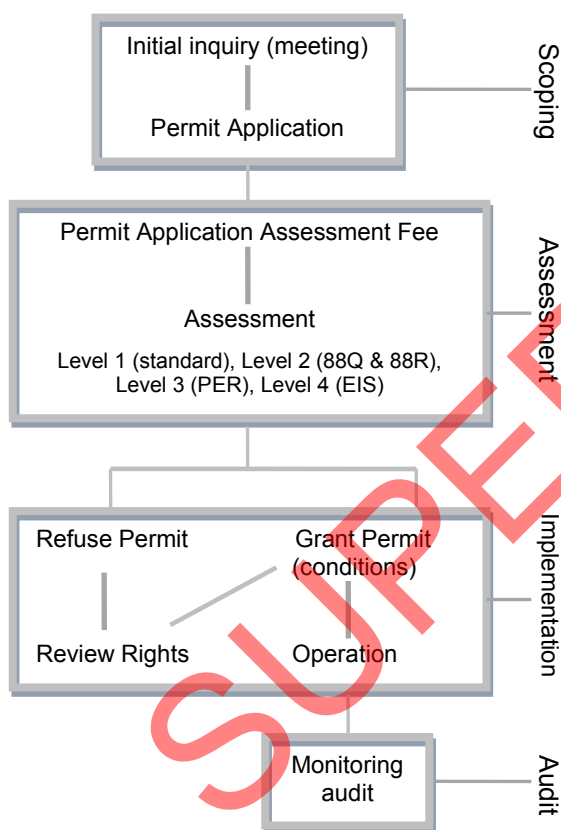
Initial inquiry (meeting)

Permit Application

Scoping

Permit Application Assessment Fee

Assessment

Level 1 (standard), Level 2 (88Q & 88R), Level 3 (PER), Level 4 (EIS)

Assessment

Refuse Permit

Grant Permit (conditions)

Review Rights

Operation

Implementation

Monitoring audit

Audit

SUPE